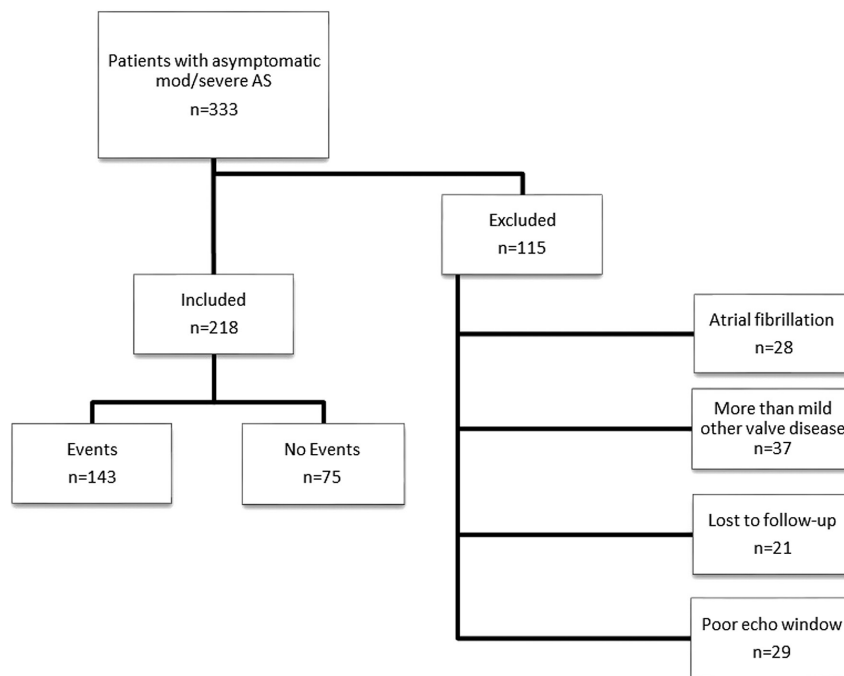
Patients with asymptomatic mod/severe AS
n=333

Excluded
n=115

Included
n=218

Atrial fibrillation
n=28

Events
n=143

No Events
n=75

More than mild other valve disease
n=37

Lost to follow-up
n=21

Poor echo window
n=29